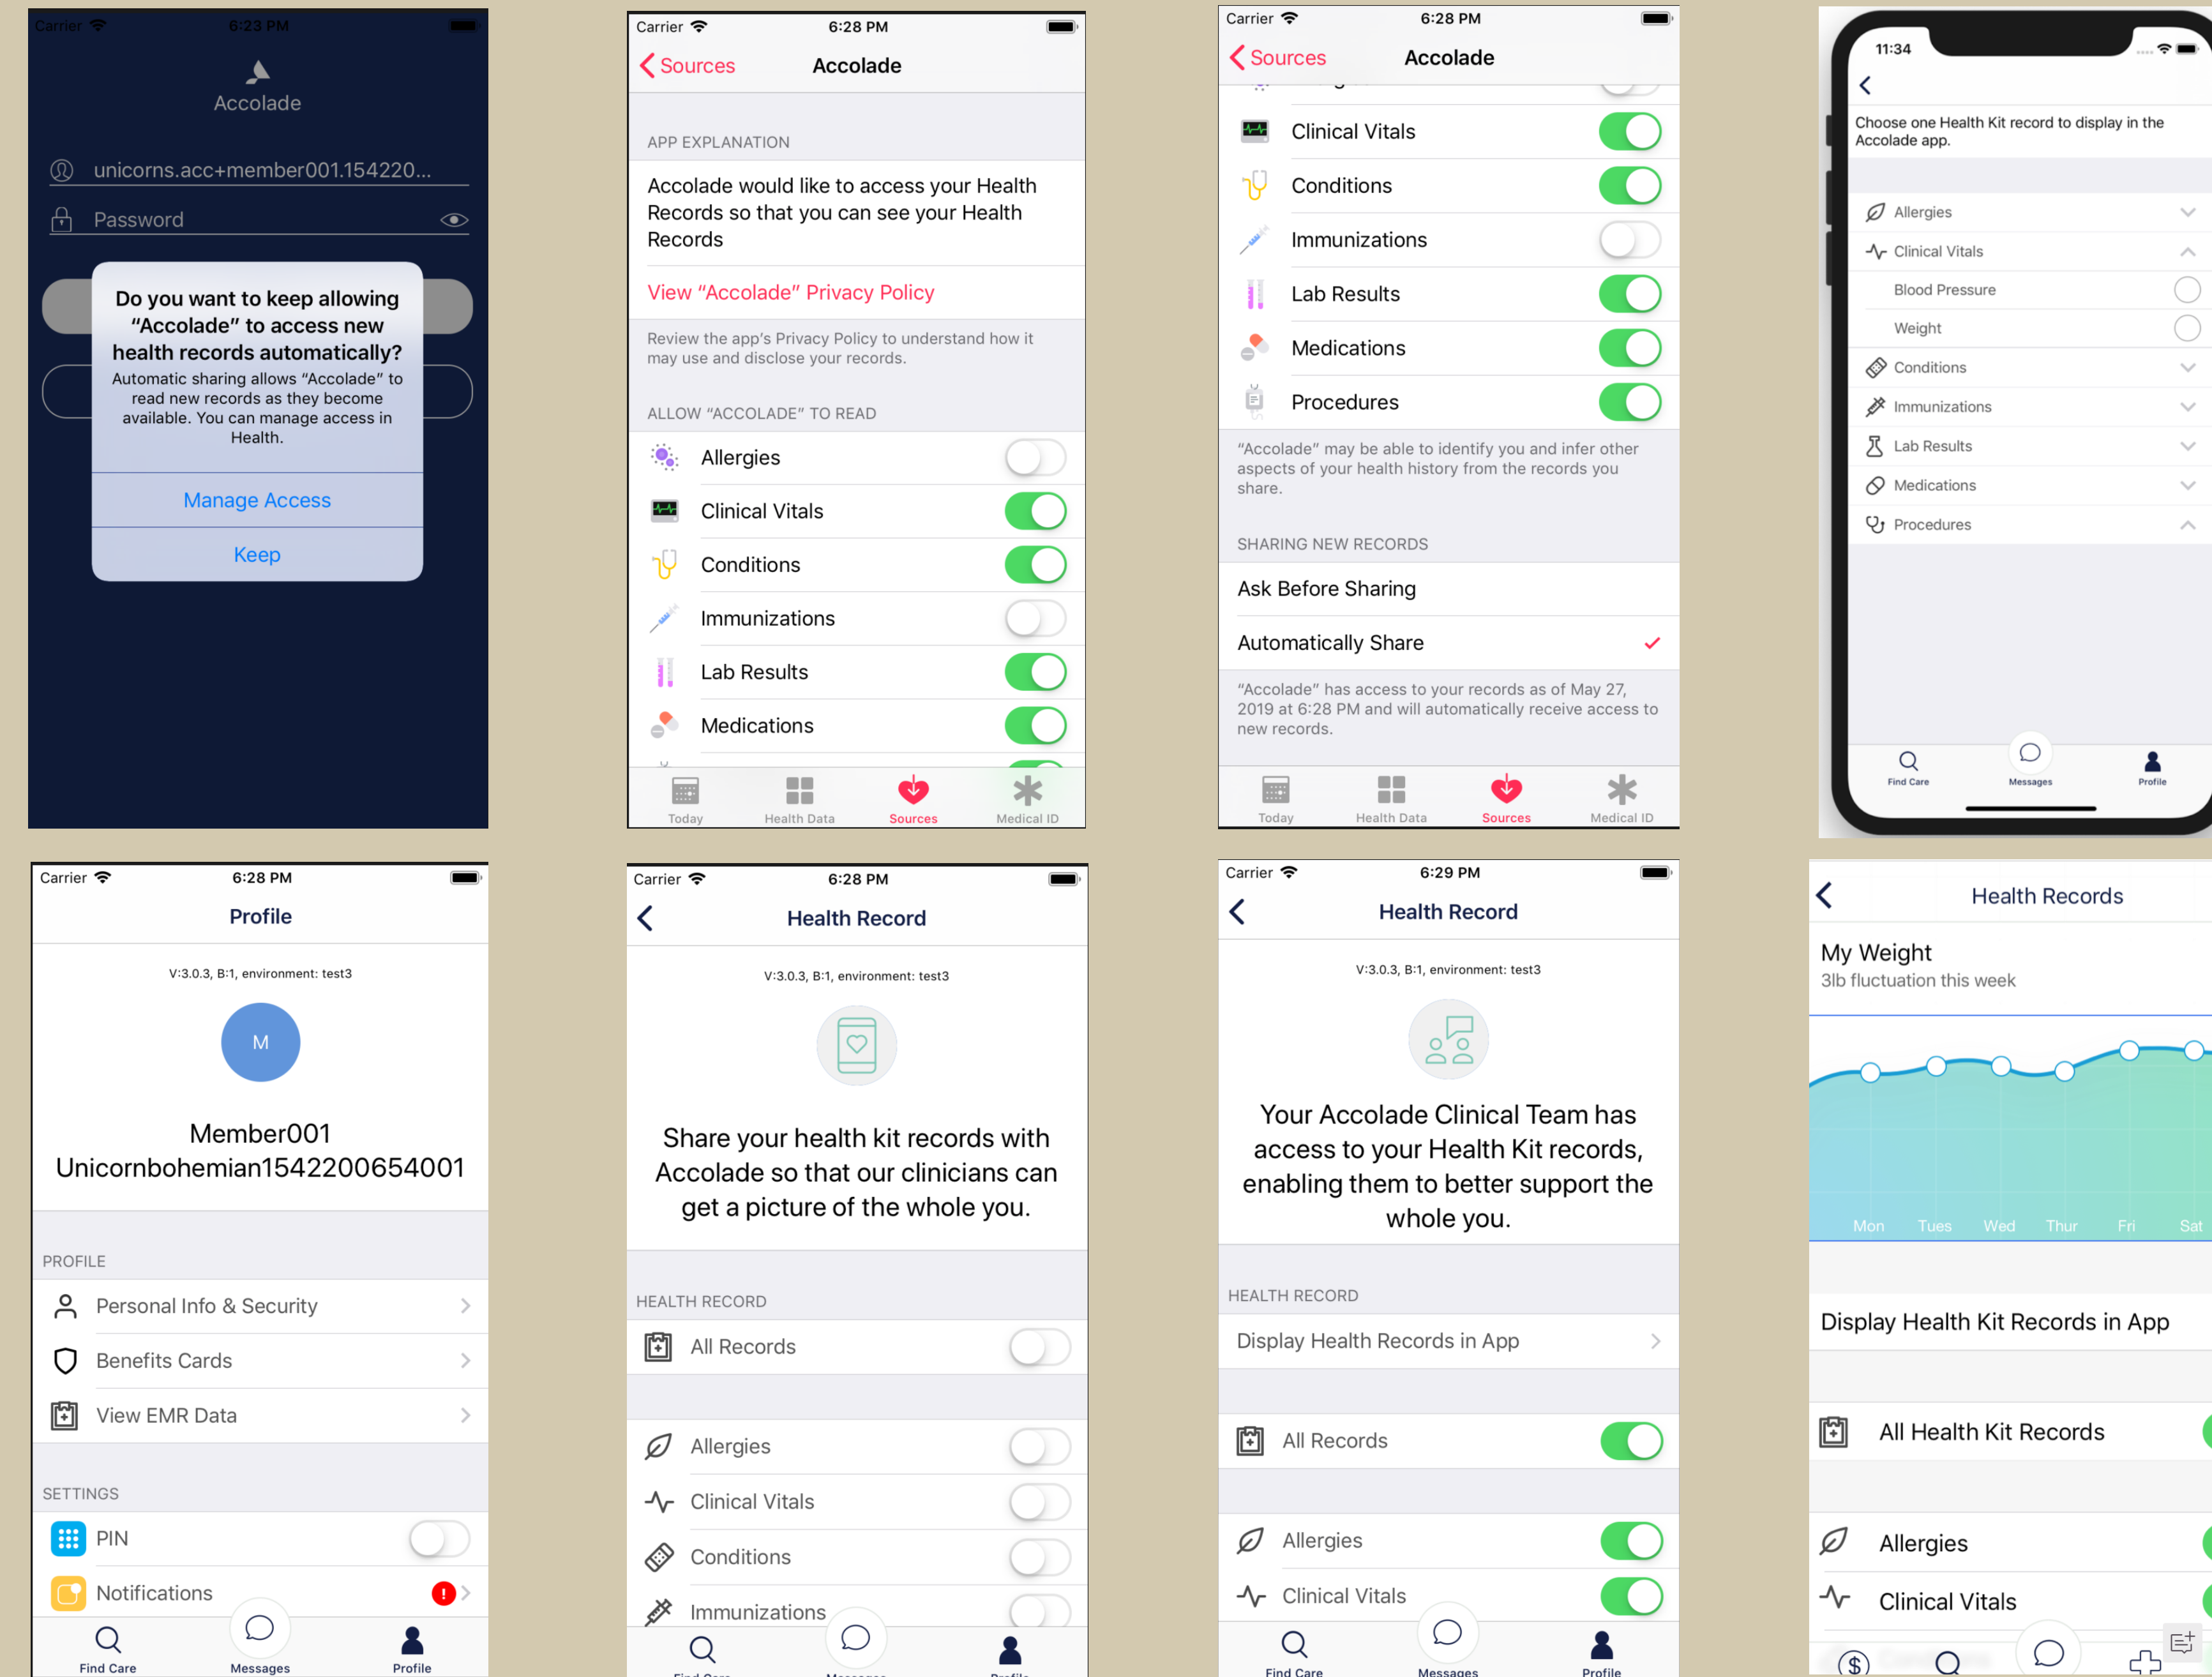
Carrier 6:23 PM

Accolade

unicorns.acc+member001.154220...

Password

Do you want to keep allowing "Accolade" to access new health records automatically?

Automatic sharing allows "Accolade" to read new records as they become available. You can manage access in Health.

Manage Access

Keep

Carrier 6:28 PM

Sources Accolade

APP EXPLANATION

Accolade would like to access your Health Records so that you can see your Health Records

View "Accolade" Privacy Policy

Review the app's Privacy Policy to understand how it may use and disclose your records.

ALLOW "ACCOLADE" TO READ

Allergies

Clinical Vitals

Conditions

Immunizations

Lab Results

Medications

Today Health Data Sources Medical ID

Carrier 6:28 PM

Sources Accolade

Clinical Vitals

Conditions

Immunizations

Lab Results

Medications

Procedures

"Accolade" may be able to identify you and infer other aspects of your health history from the records you share.

SHARING NEW RECORDS

Ask Before Sharing

Automatically Share

"Accolade" has access to your records as of May 27, 2019 at 6:28 PM and will automatically receive access to new records.

Today Health Data Sources Medical ID

11:34

Choose one Health Kit record to display in the Accolade app.

Allergies

Clinical Vitals

Blood Pressure

Weight

Conditions

Immunizations

Lab Results

Medications

Procedures

Find Care Messages Profile

Carrier 6:28 PM

Profile

V:3.0.3, B:1, environment: test3

M

Member001
Unicornbohemian1542200654001

PROFILE

Personal Info & Security

Benefits Cards

View EMR Data

SETTINGS

PIN

Notifications

Find Care Messages Profile

Carrier 6:28 PM

Health Record

V:3.0.3, B:1, environment: test3

Share your health kit records with Accolade so that our clinicians can get a picture of the whole you.

HEALTH RECORD

All Records

Allergies

Clinical Vitals

Conditions

Immunizations

Carrier 6:29 PM

Health Record

V:3.0.3, B:1, environment: test3

Your Accolade Clinical Team has access to your Health Kit records, enabling them to better support the whole you.

HEALTH RECORD

Display Health Records in App

All Records

Allergies

Clinical Vitals

Find Care Messages Profile

Health Records

My Weight

3lb fluctuation this week

Mon Tues Wed Thur Fri Sat

Display Health Kit Records in App

All Health Kit Records

Allergies

Clinical Vitals